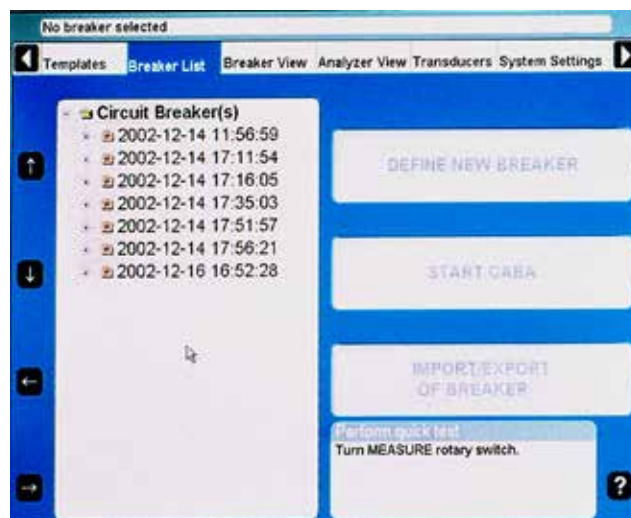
No breaker selected

Templates | Breaker List | Breaker View | Analyzer View | Transducers | System Settings

Circuit Breaker(s)
2002-12-14 11:56:59
2002-12-14 17:11:54
2002-12-14 17:16:05
2002-12-14 17:35:03
2002-12-14 17:51:57
2002-12-14 17:56:21
2002-12-16 16:52:28

DEFINE NEW BREAKER

START CABA

IMPORT/EXPORT OF BREAKER

Perform quick test
Turn MEASURE rotary switch.

?